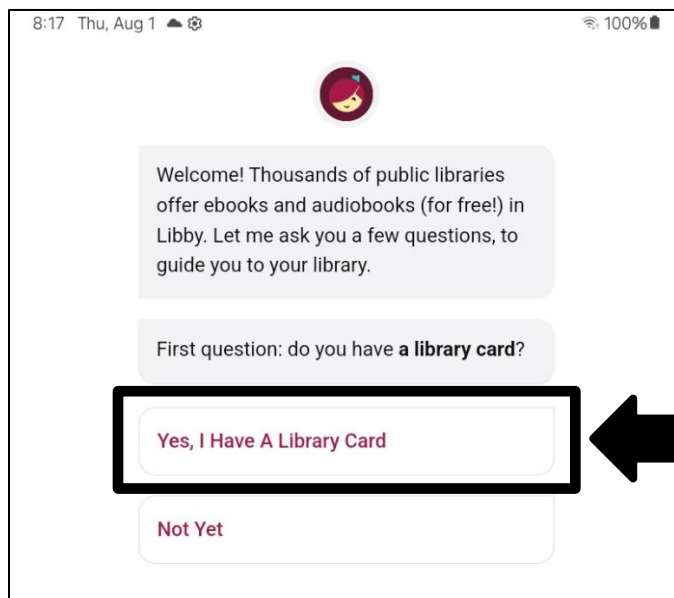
8:17 Thu, Aug 1

100%

Welcome! Thousands of public libraries offer ebooks and audiobooks (for free!) in Libby. Let me ask you a few questions, to guide you to your library.

First question: do you have **a library card**?

Yes, I Have A Library Card

Not Yet